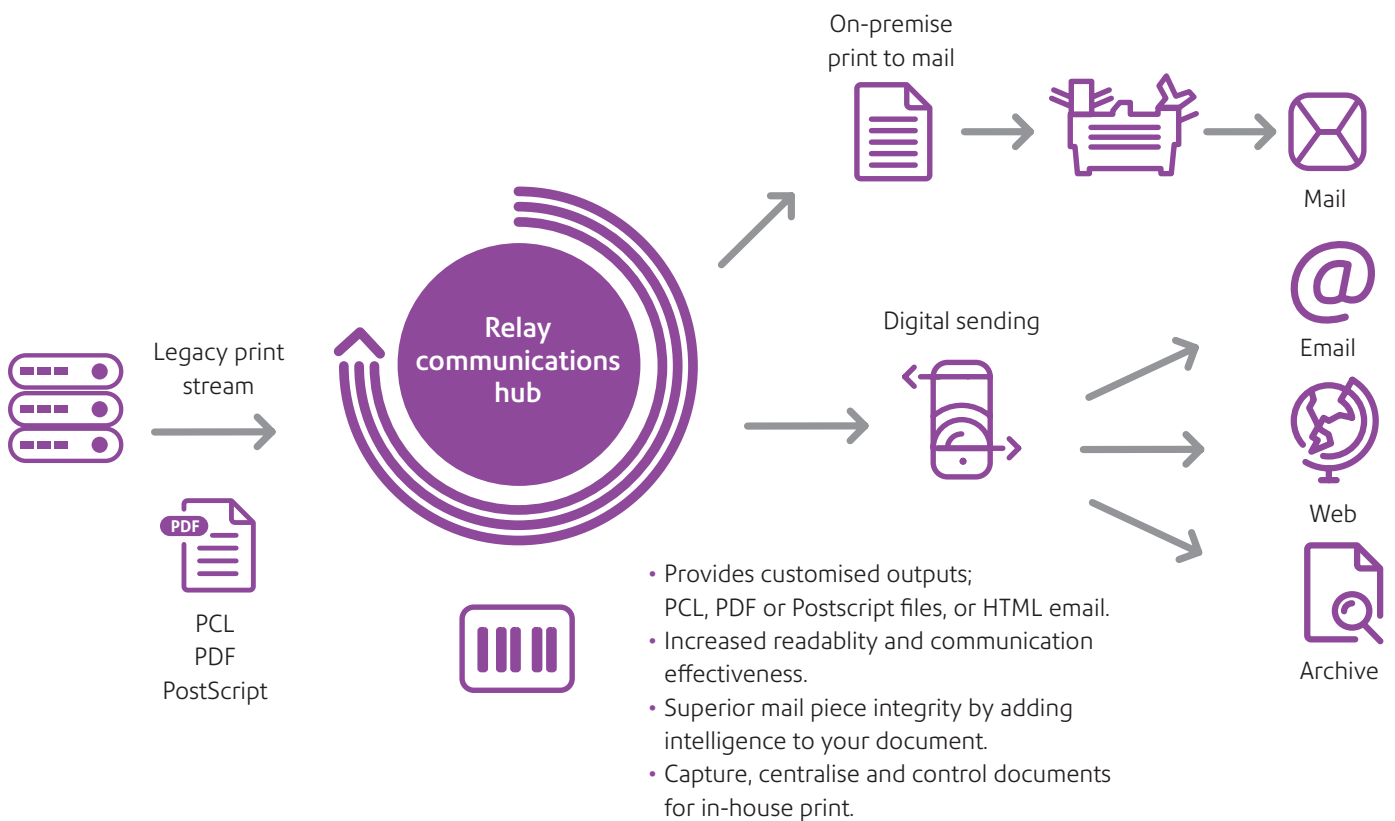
On-premise print to mail

Mail

Email

Digital sending

Relay communications hub

Legacy print stream

PDF

PCL
PDF
PostScript

Web

Archive

• Provides customised outputs; PCL, PDF or Postscript files, or HTML email.
• Increased readablity and communication effectiveness.
• Superior mail piece integrity by adding intelligence to your document.
• Capture, centralise and control documents for in-house print.